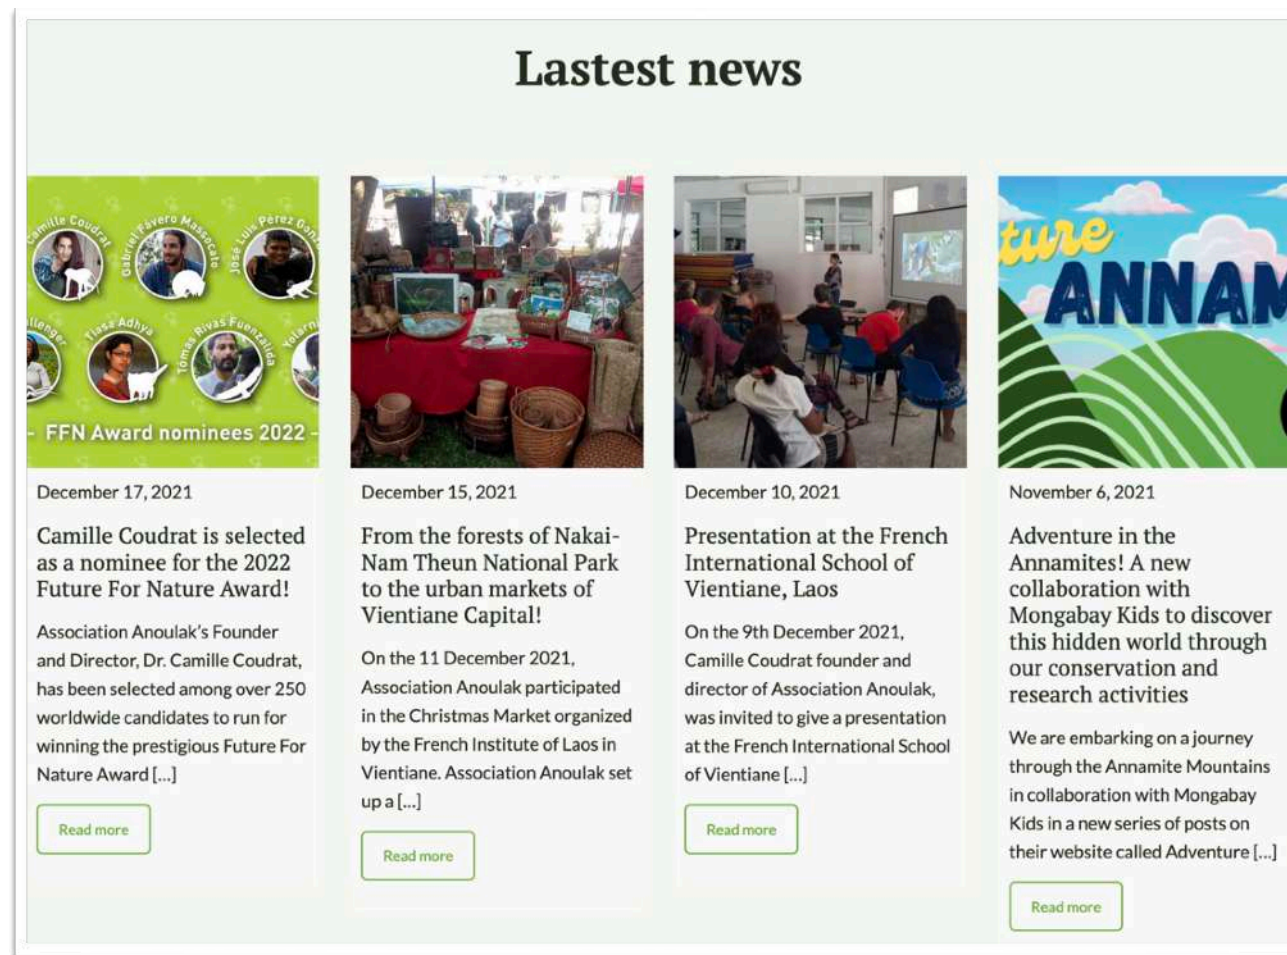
Lastest news

Camille Coudrat
Gabriel Favero Massacato
José Luis Perez Gon
llenger
Tiasa Adhya
Tomas Rivas Fuenzalida
Yolarn
FFN Award nominees 2022

December 17, 2021

Camille Coudrat is selected as a nominee for the 2022 Future For Nature Award!

Association Anoulak's Founder and Director, Dr. Camille Coudrat, has been selected among over 250 worldwide candidates to run for winning the prestigious Future For Nature Award [...]

Read more

December 15, 2021

From the forests of Nakai-Nam Theun National Park to the urban markets of Vientiane Capital!

On the 11 December 2021, Association Anoulak participated in the Christmas Market organized by the French Institute of Laos in Vientiane. Association Anoulak set up a [...]

Read more

December 10, 2021

Presentation at the French International School of Vientiane, Laos

On the 9th December 2021, Camille Coudrat founder and director of Association Anoulak, was invited to give a presentation at the French International School of Vientiane [...]

Read more

ture ANNAM

November 6, 2021

Adventure in the Annamites! A new collaboration with Mongabay Kids to discover this hidden world through our conservation and research activities

We are embarking on a journey through the Annamite Mountains in collaboration with Mongabay Kids in a new series of posts on their website called Adventure [...]

Read more